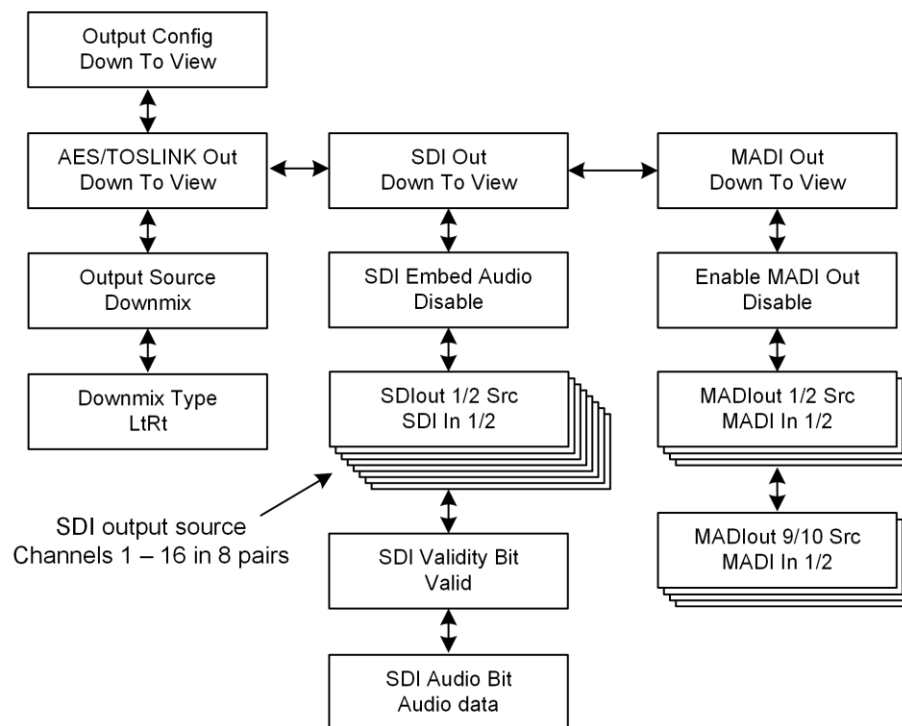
Output Config
Down To View

AES/TOSLINK Out
Down To View

SDI Out
Down To View

MADI Out
Down To View

Output Source
Downmix

SDI Embed Audio
Disable

Enable MADI Out
Disable

Downmix Type
LtRt

SDIout 1/2 Src
SDI In 1/2

MADIout 1/2 Src
MADI In 1/2

SDI output source
Channels 1 – 16 in 8 pairs

MADIout 9/10 Src
MADI In 1/2

SDI Validity Bit
Valid

SDI Audio Bit
Audio data